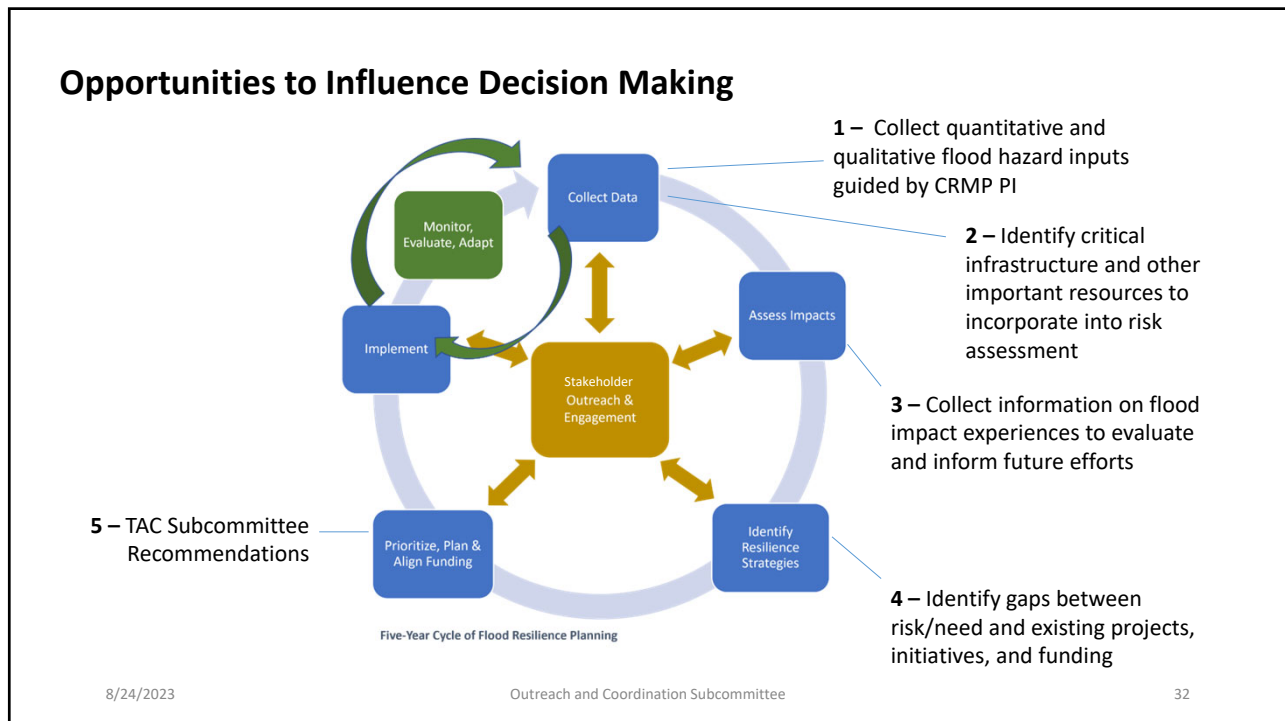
Opportunities to Influence Decision Making

1 – Collect quantitative and qualitative flood hazard inputs guided by CRMP PI

2 – Identify critical infrastructure and other important resources to incorporate into risk assessment

3 – Collect information on flood impact experiences to evaluate and inform future efforts

4 – Identify gaps between risk/need and existing projects, initiatives, and funding

5 – TAC Subcommittee Recommendations

Collect Data

Monitor, Evaluate, Adapt

Assess Impacts

Implement

Stakeholder Outreach & Engagement

Identify Resilience Strategies

Prioritize, Plan & Align Funding

Five-Year Cycle of Flood Resilience Planning

8/24/2023

Outreach and Coordination Subcommittee

32